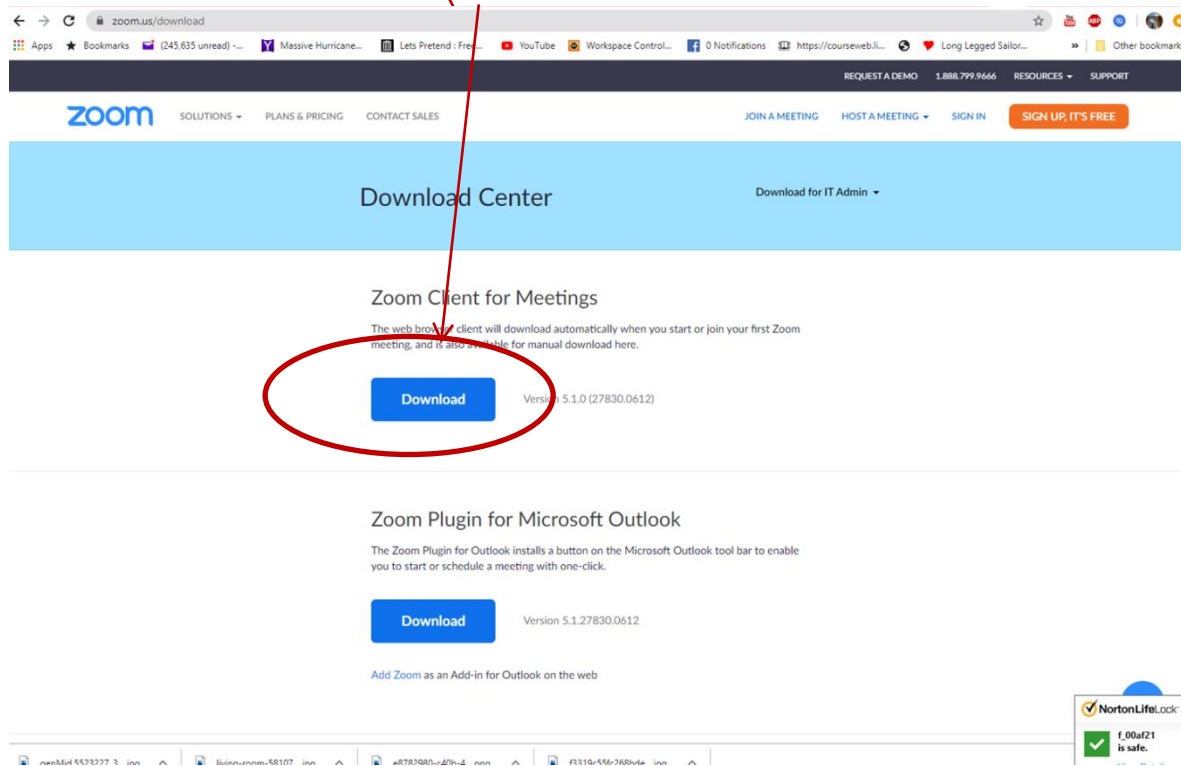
zoom.us/download

Apps Bookmarks (245,635 unread) -... Massive Hurricane... Lets Pretend : Fre... YouTube Workspace Control... 0 Notifications https://courseweb.li... Long Legged Sailor... » Other bookmark

REQUEST A DEMO 1.888.799.9666 RESOURCES SUPPORT

zoom SOLUTIONS PLANS & PRICING CONTACT SALES JOIN A MEETING HOST A MEETING SIGN IN SIGN UP, IT'S FREE

Download Center

Download for IT Admin

Zoom Client for Meetings

The web browser client will download automatically when you start or join your first Zoom meeting, and is also available for manual download here.

Download

Version 5.1.0 (27830.0612)

Zoom Plugin for Microsoft Outlook

The Zoom Plugin for Outlook installs a button on the Microsoft Outlook tool bar to enable you to start or schedule a meeting with one-click.

Download

Version 5.1.27830.0612

Add Zoom as an Add-in for Outlook on the web

NortonLifeLock

f_00af21 is safe.

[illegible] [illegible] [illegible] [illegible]